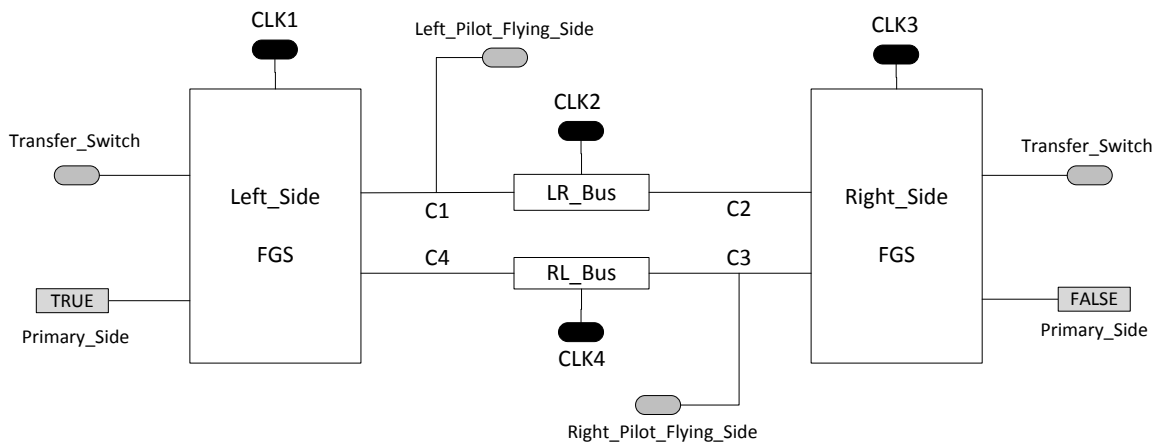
CLK1

Left_Pilot_Flying_Side

CLK3

CLK2

Transfer_Switch

Left_Side

FGS

LR_Bus

C1

C2

Right_Side

FGS

Transfer_Switch

C4

RL_Bus

C3

TRUE

Primary_Side

CLK4

FALSE

Primary_Side

Right_Pilot_Flying_Side